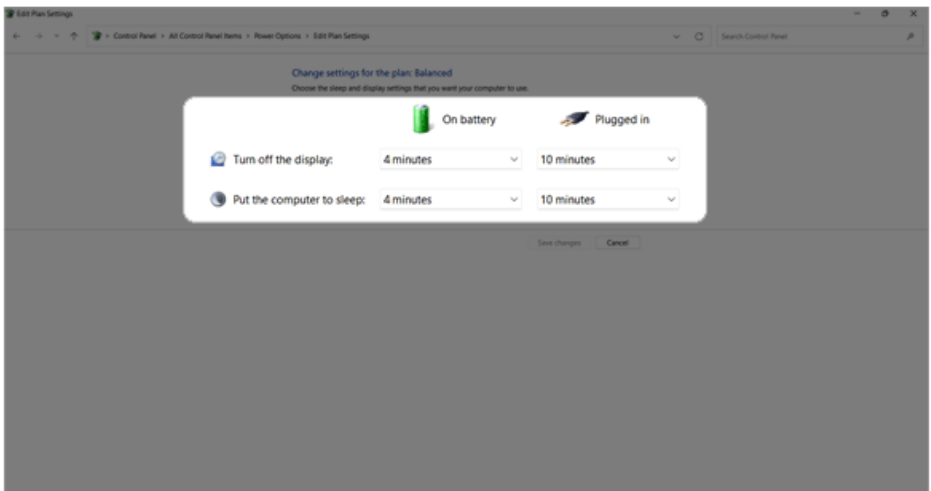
Edit Plan Settings

Control Panel > All Control Panel Items > Power Options > Edit Plan Settings

Search Control Panel

Change settings for the plan: Balanced

Choose the sleep and display settings that you want your computer to use.

| | On battery | Plugged in |
|---|---|---|
| Turn off the display: | 4 minutes | 10 minutes |
| Put the computer to sleep: | 4 minutes | 10 minutes |

Save changes Cancel